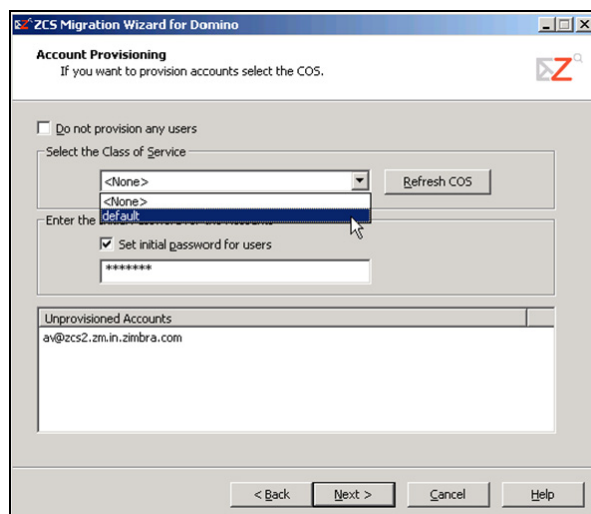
ZCS Migration Wizard for Domino

Account Provisioning
If you want to provision accounts select the COS.

Do not provision any users

Select the Class of Service

<None>

Refresh COS

<None>
default

Enter the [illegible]

Set initial password for users

*******

Unprovisioned Accounts

av@zcs2.zm.in.zimbra.com

< Back
Next >
Cancel
Help